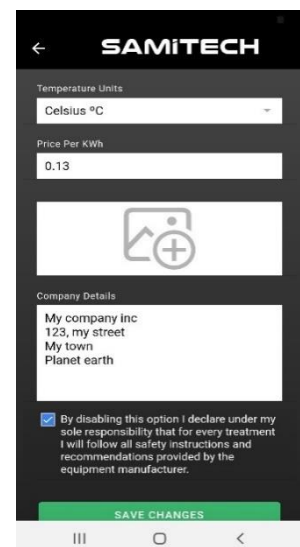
←
SAMITECH

Temperature Units
Celsius °C

Price Per KWh
0.13

Company Details
My company inc
123, my street
My town
Planet earth

By disabling this option I declare under my sole responsibility that for every treatment I will follow all safety instructions and recommendations provided by the equipment manufacturer.

SAVE CHANGES